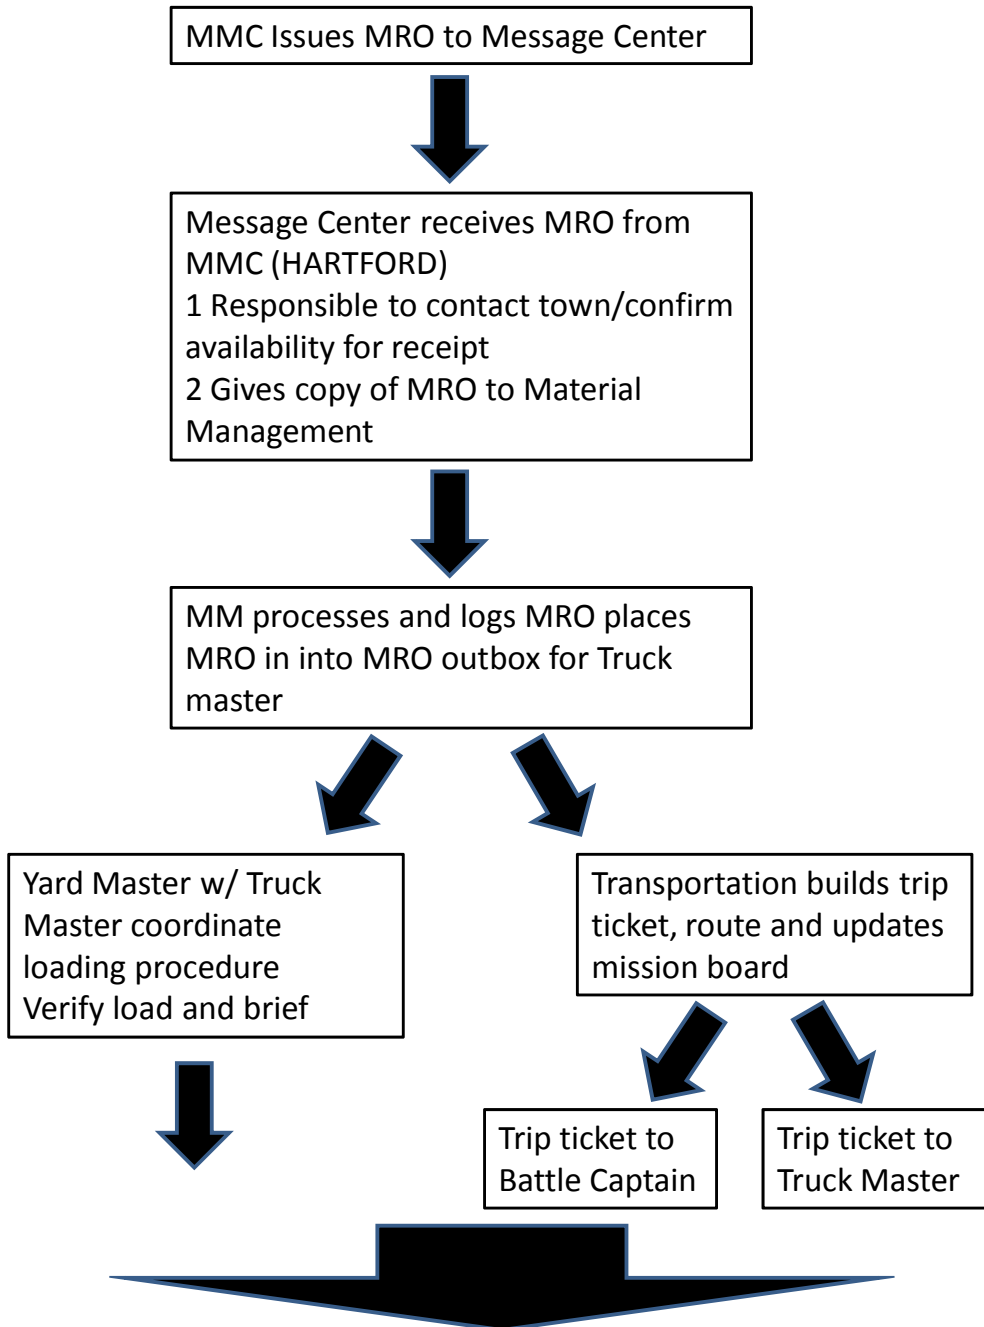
MMC Issues MRO to Message Center

Message Center receives MRO from MMC (HARTFORD)
1 Responsible to contact town/confirm availability for receipt
2 Gives copy of MRO to Material Management

MM processes and logs MRO places MRO in into MRO outbox for Truck master

Yard Master w/ Truck Master coordinate loading procedure
Verify load and brief

Transportation builds trip ticket, route and updates mission board

Trip ticket to Battle Captain

Trip ticket to Truck Master